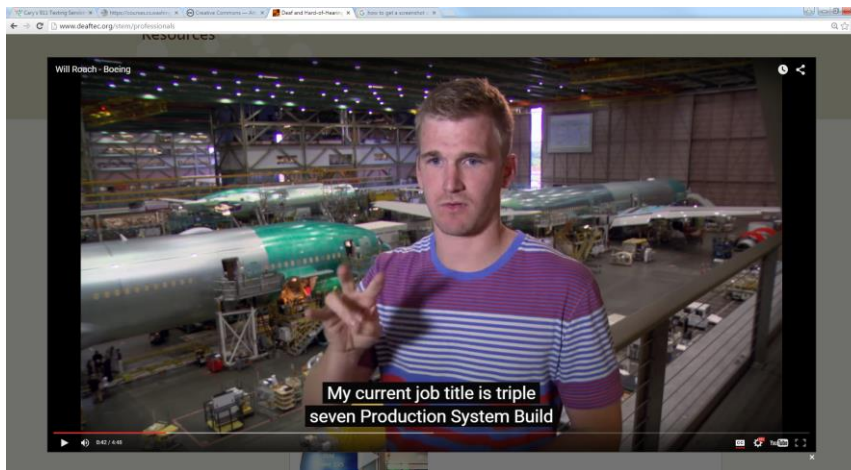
Cary's 911 Texting Service | https://courses.cuseon... | Creative Commons — Att... | Deaf and Hard-of-Hearin... | how to get a screenshot

www.deaftec.org/stem/professionals

Resources

Will Roach - Boeing

My current job title is triple seven Production System Build

0:42 / 4:45